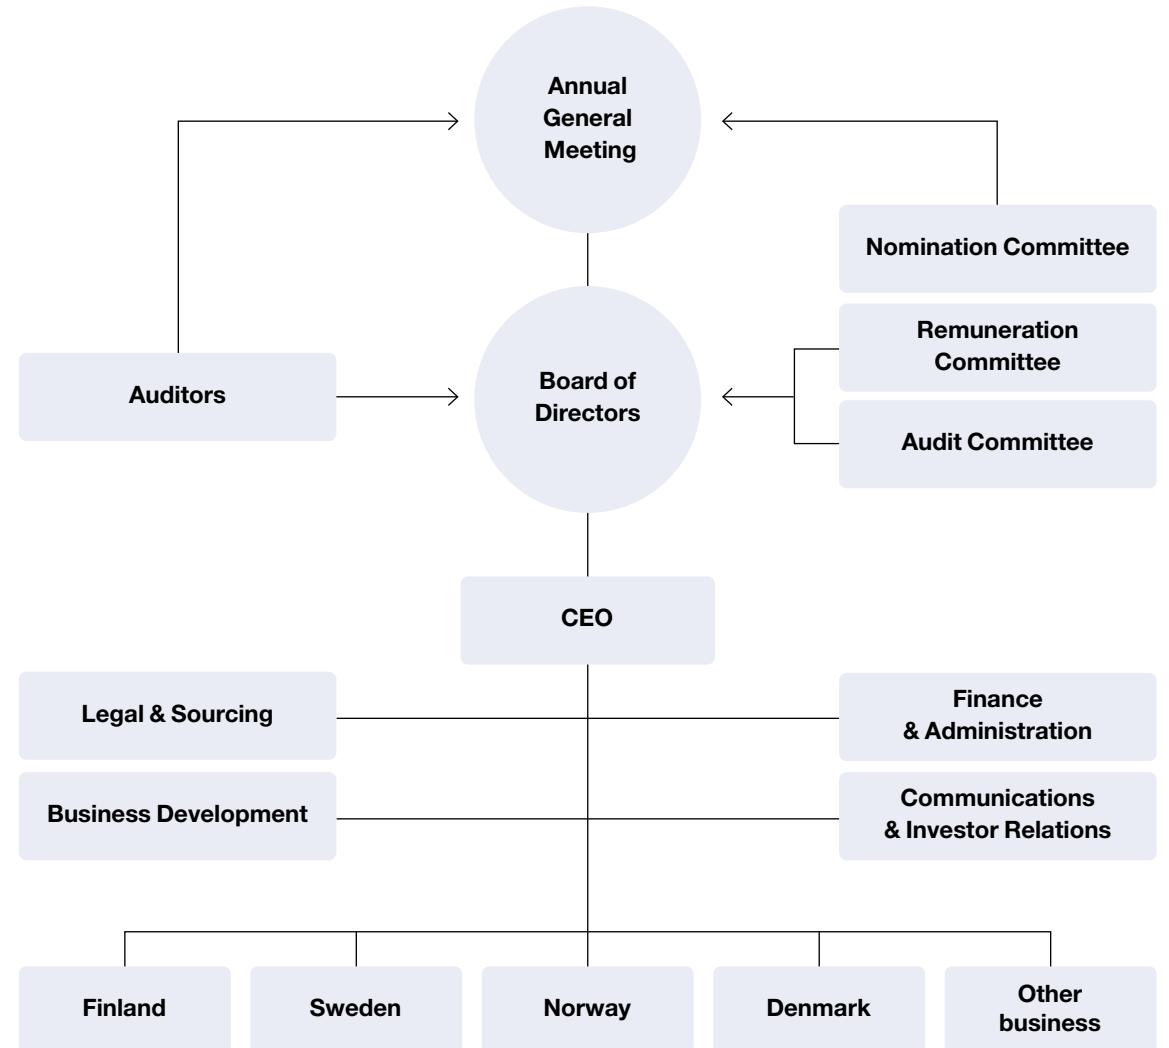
Annual General Meeting

Nomination Committee

Auditors

Board of Directors

Remuneration Committee

Audit Committee

CEO

Legal & Sourcing

Finance & Administration

Business Development

Communications & Investor Relations

Finland

Sweden

Norway

Denmark

Other business